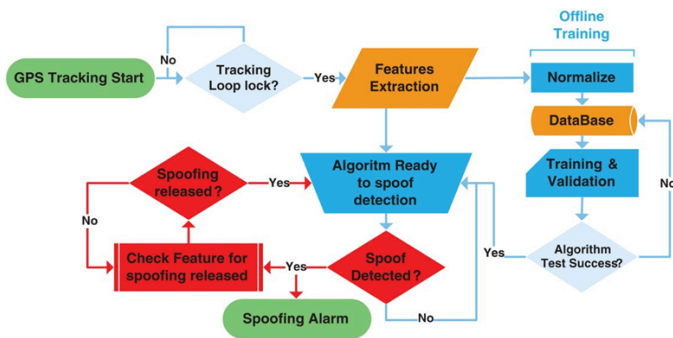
Offline Training

GPS Tracking Start

No

Tracking Loop lock?

Yes

Features Extraction

Normalize

DataBase

Training & Validation

No

Algorithm Test Success?

Yes

Algoritm Ready to spoof detection

Spoofing released?

Yes

No

Check Feature for spoofing released

Yes

Spoof Detected?

No

Spoofing Alarm